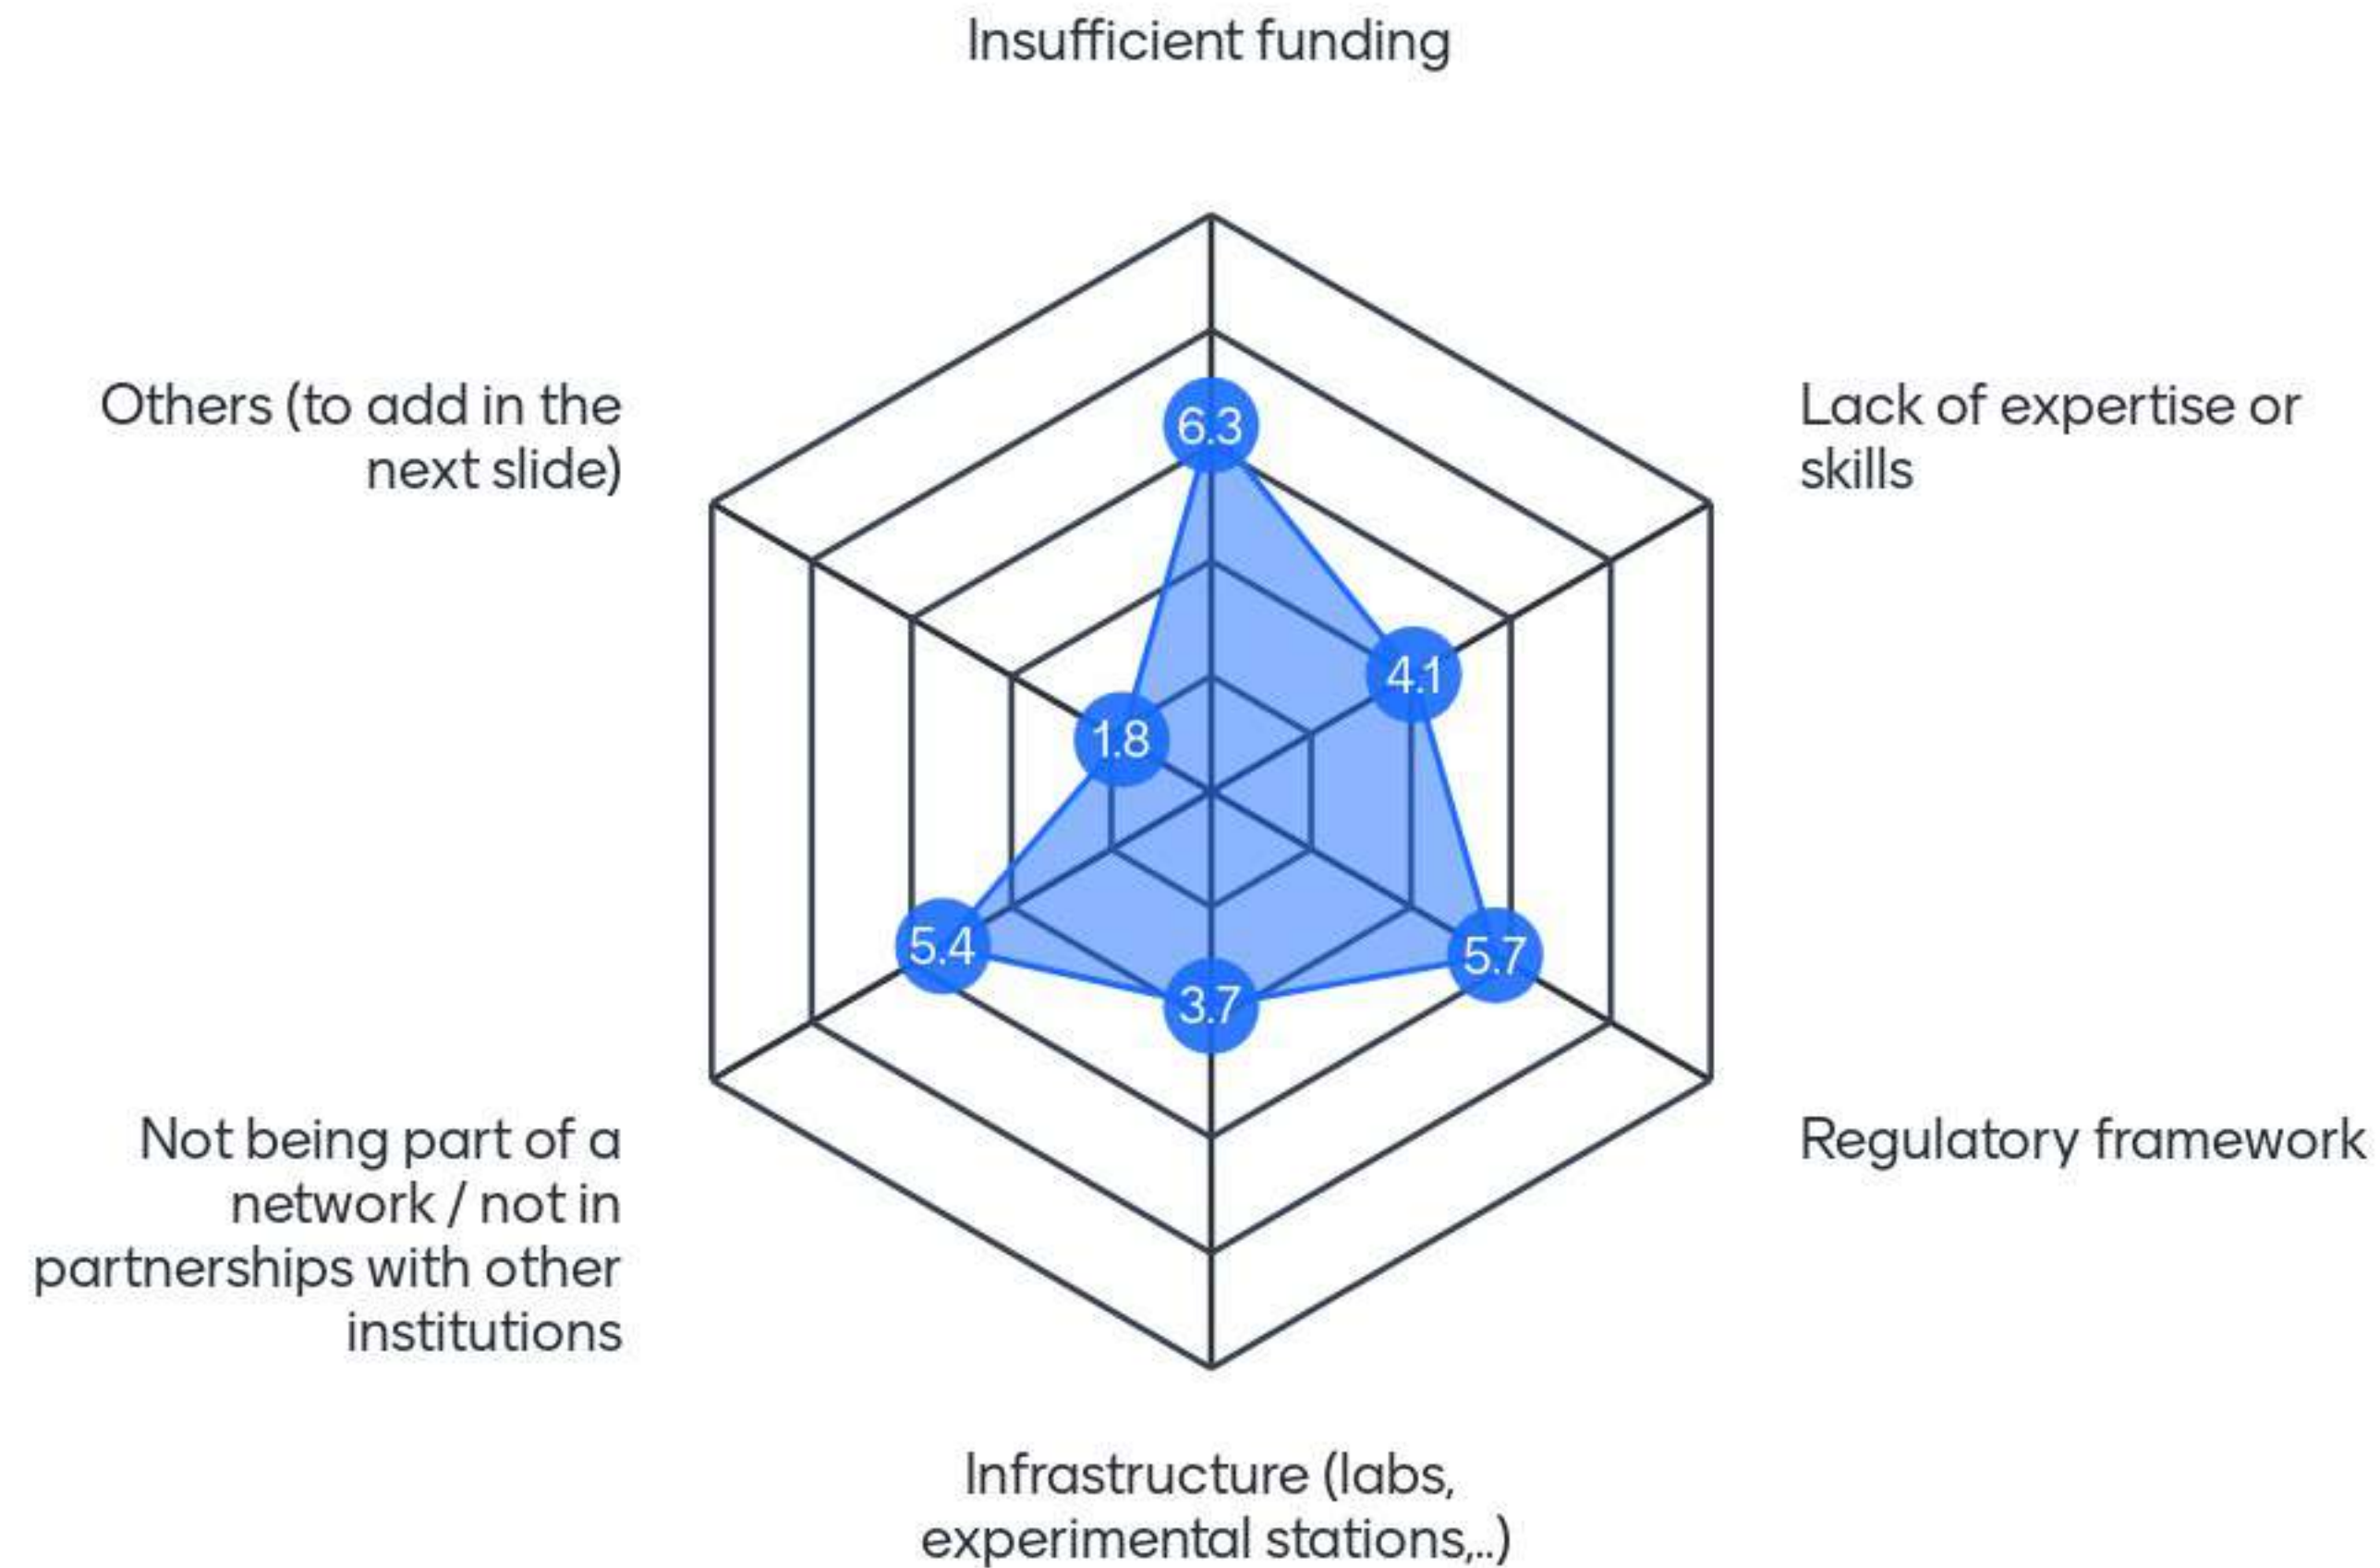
Insufficient funding

Others (to add in the next slide)

Lack of expertise or skills

6.3

4.1

1.8

5.4

5.7

3.7

Not being part of a network / not in partnerships with other institutions

Regulatory framework

Infrastructure (labs, experimental stations,..)